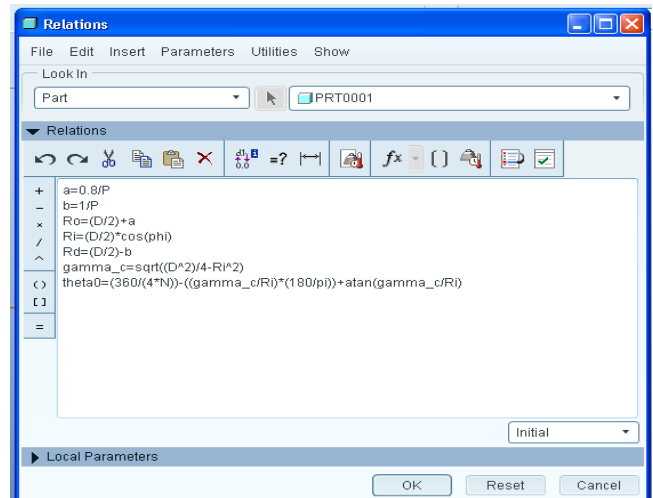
Relations

File Edit Insert Parameters Utilities Show

Look In

Part

PRT0001

Relations

=?

$f^x$

( )

+
−
×
/
^
( )
[ ]
=

a=0.8/P
b=1/P
Ro=(D/2)+a
Ri=(D/2)*cos(phi)
Rd=(D/2)-b
gamma_c=sqrt((D^2)/4-Ri^2)
theta0=(360/(4*N))-((gamma_c/Ri)*(180/pi))+atan(gamma_c/Ri)

Initial

Local Parameters

OK Reset Cancel